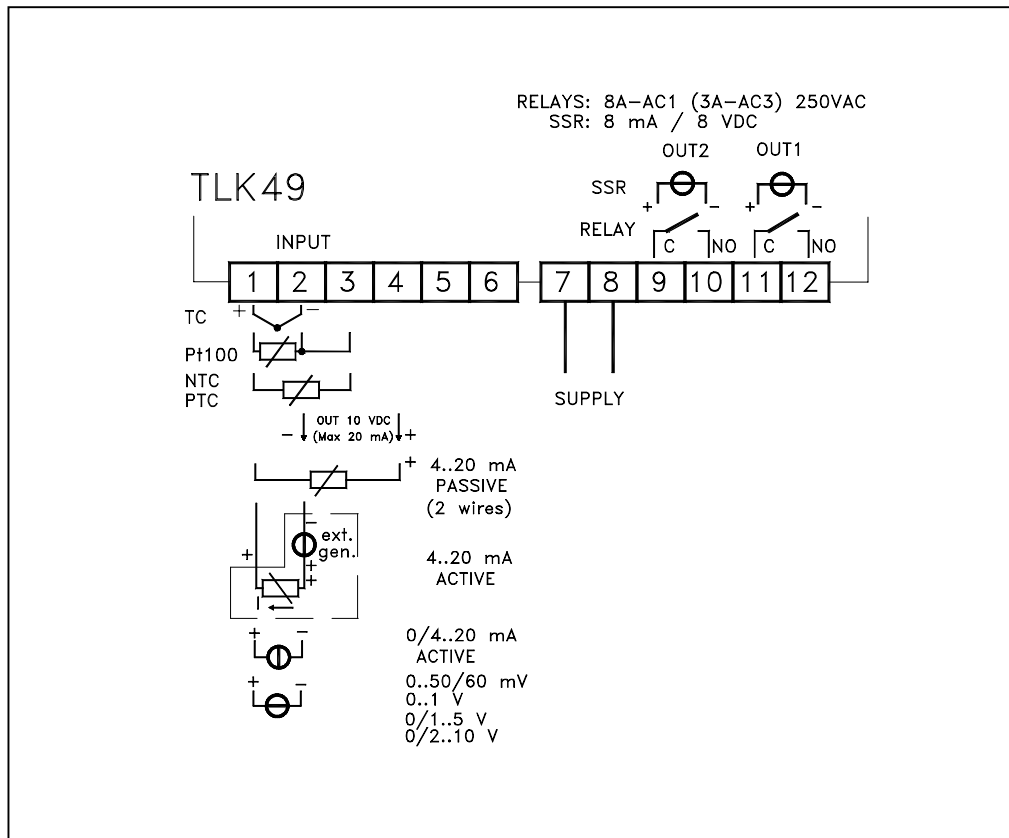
RELAYS: 8A–AC1 (3A–AC3) 250VAC
SSR: 8 mA / 8 VDC

OUT2 OUT1

TLK49

SSR
+ – + –

RELAY
C NO C NO

INPUT

1 2 3 4 5 6 7 8 9 10 11 12

TC + –

Pt100

NTC
PTC

SUPPLY

– OUT 10 VDC (Max 20 mA) +

+ 4..20 mA
PASSIVE
(2 wires)

–
ext.
gen.
+
+
+

4..20 mA
ACTIVE

+ –
0/4..20 mA
ACTIVE

+ –
0..50/60 mV
0..1 V
0/1..5 V
0/2..10 V